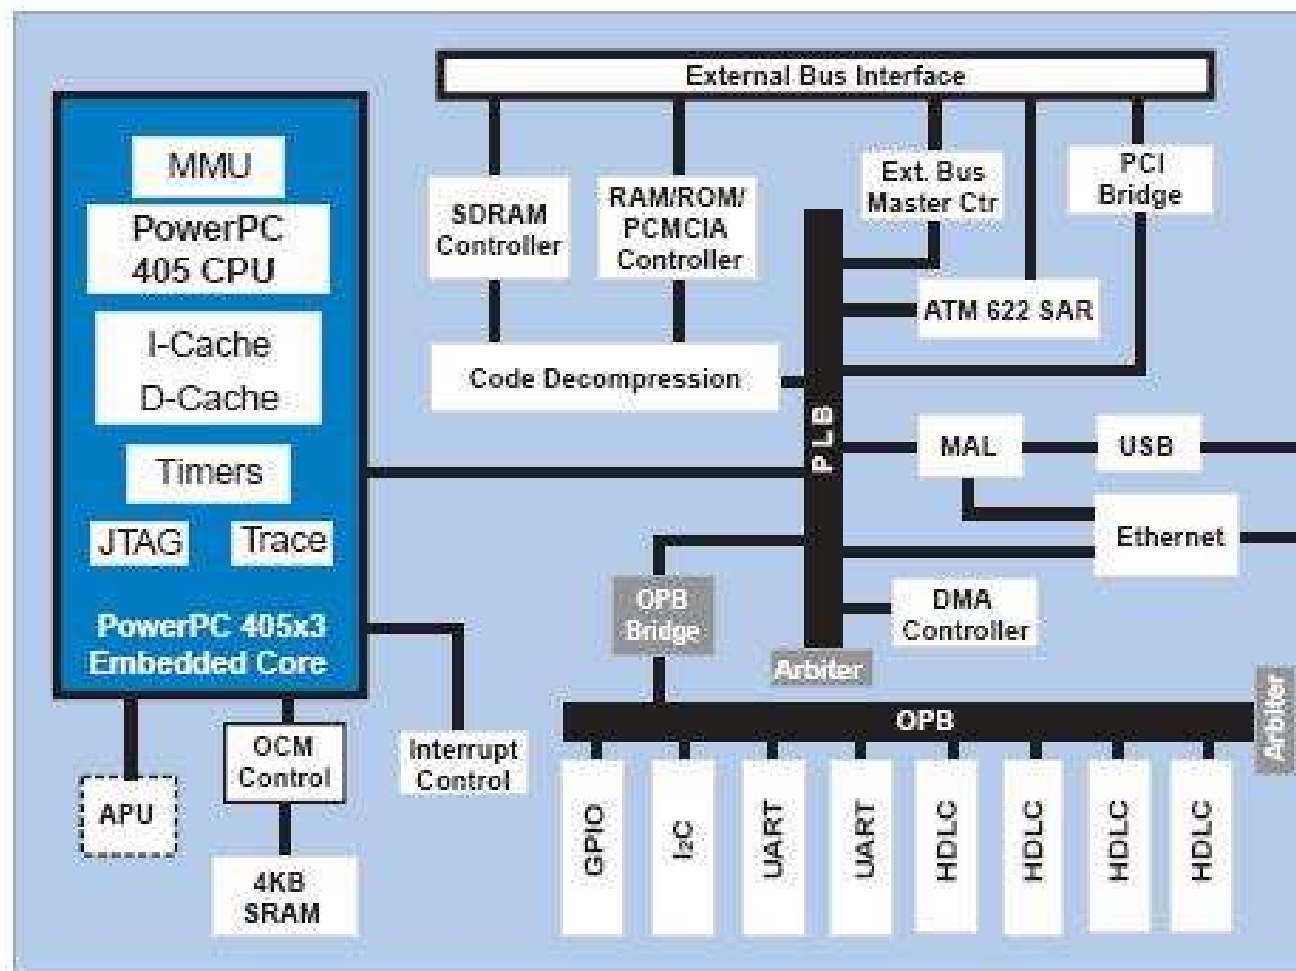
External Bus Interface

MMU

PowerPC 405 CPU

I-Cache D-Cache

Timers

JTAG

Trace

PowerPC 405x3 Embedded Core

SDRAM Controller

RAM/ROM/ PCMCIA Controller

Ext. Bus Master Ctr

PCI Bridge

ATM 622 SAR

Code Decompression

PLB

MAL

USB

Ethernet

OPB Bridge

DMA Controller

Arbiter

OPB

Arbiter

APU

OCM Control

4KB SRAM

Interrupt Control

GPIO

I2C

UART

UART

HDLC

HDLC

HDLC

HDLC